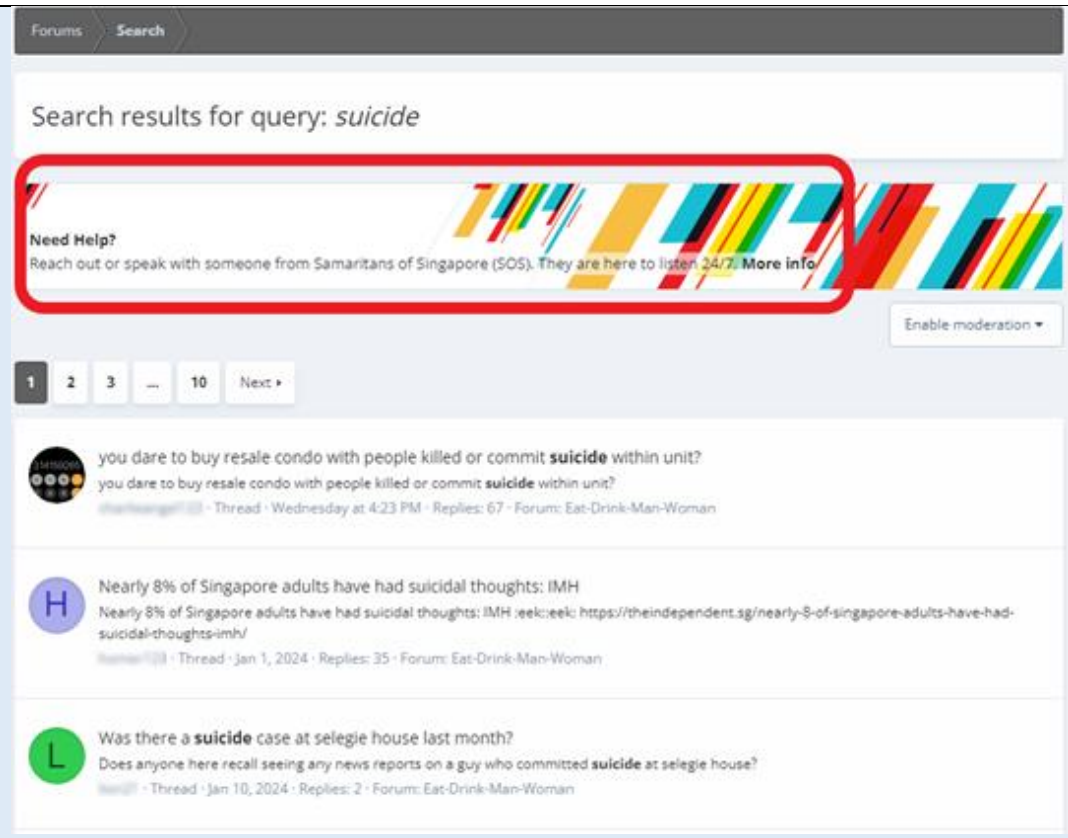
Forums Search

Search results for query: *suicide*

**Need Help?**
Reach out or speak with someone from Samaritans of Singapore (SOS). They are here to listen 24/7. **More info**

Enable moderation ▾

1 2 3 ... 10 Next ▸

you dare to buy resale condo with people killed or commit **suicide** within unit?
you dare to buy resale condo with people killed or commit **suicide** within unit?
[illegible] · Thread · Wednesday at 4:23 PM · Replies: 67 · Forum: Eat-Drink-Man-Woman

H

Nearly 8% of Singapore adults have had suicidal thoughts: IMH
Nearly 8% of Singapore adults have had suicidal thoughts: IMH :eek::eek: https://theindependent.sg/nearly-8-of-singapore-adults-have-had-suicidal-thoughts-imh/
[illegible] · Thread · Jan 1, 2024 · Replies: 35 · Forum: Eat-Drink-Man-Woman

L

Was there a **suicide** case at selegie house last month?
Does anyone here recall seeing any news reports on a guy who committed **suicide** at selegie house?
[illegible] · Thread · Jan 10, 2024 · Replies: 2 · Forum: Eat-Drink-Man-Woman